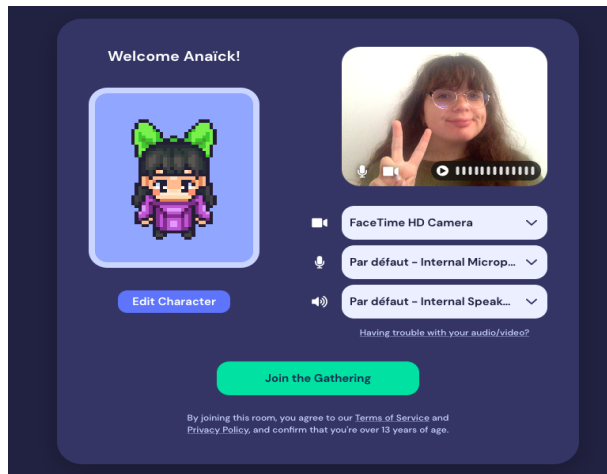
Welcome Anaïck!

Edit Character

FaceTime HD Camera

Par défaut - Internal Microp...

Par défaut - Internal Speak...

Having trouble with your audio/video?

Join the Gathering

By joining this room, you agree to our Terms of Service and Privacy Policy, and confirm that you're over 13 years of age.